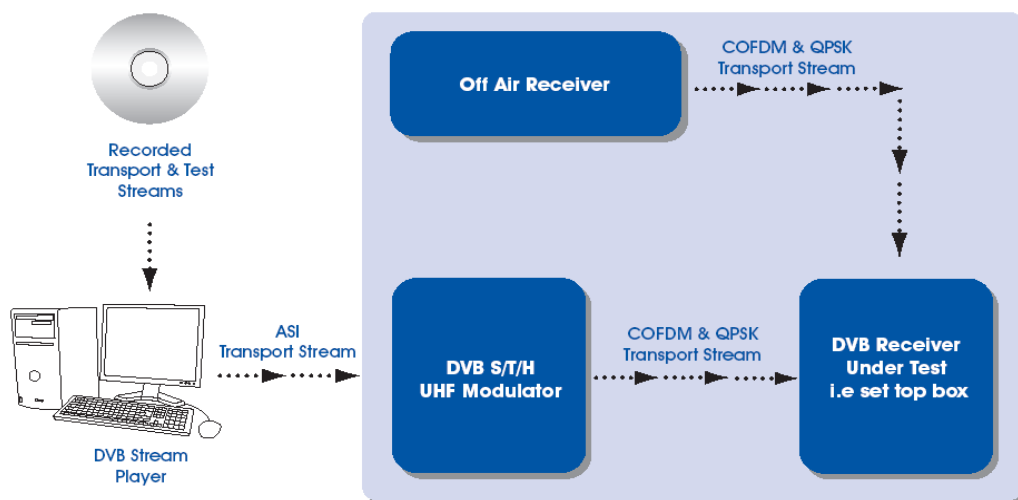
Recorded Transport & Test Streams

Off Air Receiver

COFDM & QPSK Transport Stream

ASI Transport Stream

DVB S/T/H UHF Modulator

COFDM & QPSK Transport Stream

DVB Receiver Under Test i.e set top box

DVB Stream Player